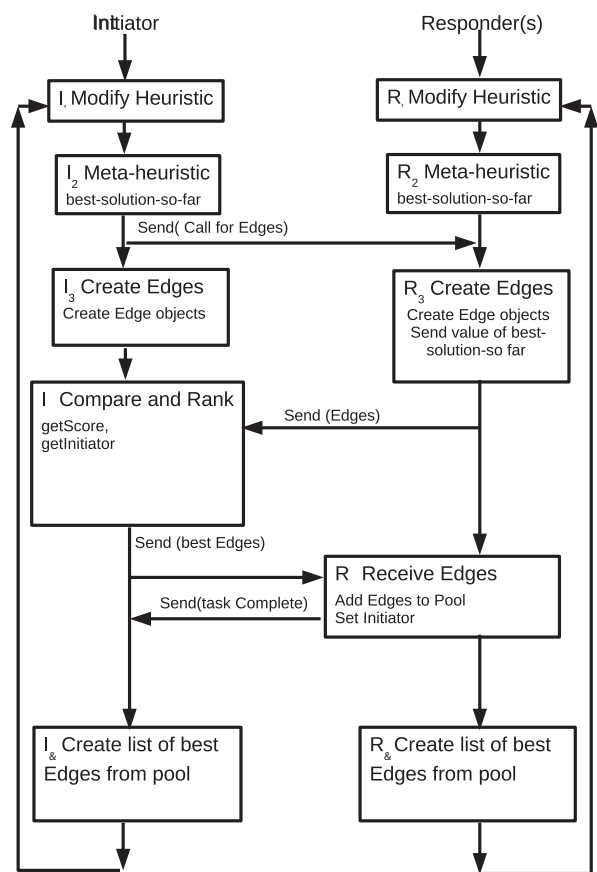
Initiator

Responder(s)

$I_1$ Modify Heuristic

$R_1$ Modify Heuristic

$I_2$ Meta-heuristic
best-solution-so-far

$R_2$ Meta-heuristic
best-solution-so-far

Send( Call for Edges)

$I_3$ Create Edges
Create Edge objects

$R_3$ Create Edges
Create Edge objects
Send value of best-solution-so far

I Compare and Rank
getScore,
getInitiator

Send (Edges)

Send (best Edges)

R Receive Edges
Add Edges to Pool
Set Initiator

Send(task Complete)

$I_6$ Create list of best Edges from pool

$R_6$ Create list of best Edges from pool